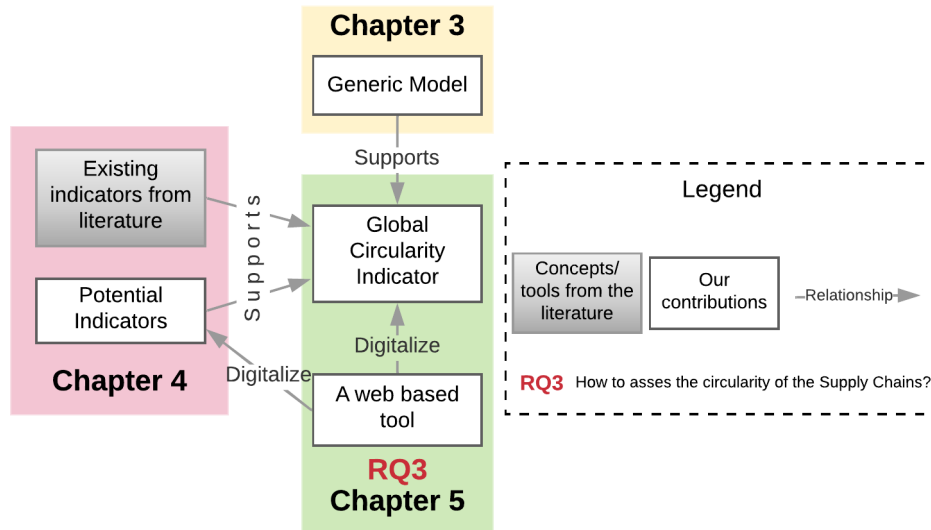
Chapter 3

Generic Model

Supports

Existing indicators from literature

Potential Indicators

Chapter 4

Supports

Digitalize

Global Circularity Indicator

Digitalize

A web based tool

RQ3
Chapter 5

Legend

Concepts/ tools from the literature

Our contributions

Relationship

RQ3 How to asses the circularity of the Supply Chains?